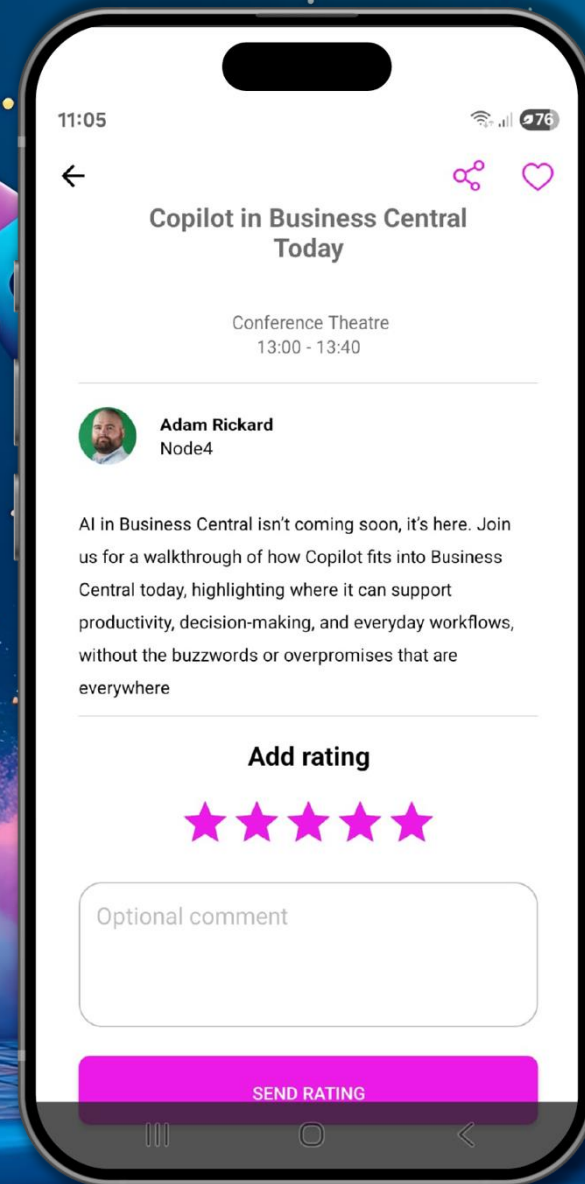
11:05

76

Copilot in Business Central Today

Conference Theatre
13:00 - 13:40

Adam Rickard
Node4

AI in Business Central isn't coming soon, it's here. Join us for a walkthrough of how Copilot fits into Business Central today, highlighting where it can support productivity, decision-making, and everyday workflows, without the buzzwords or overpromises that are everywhere

Add rating

Optional comment

SEND RATING